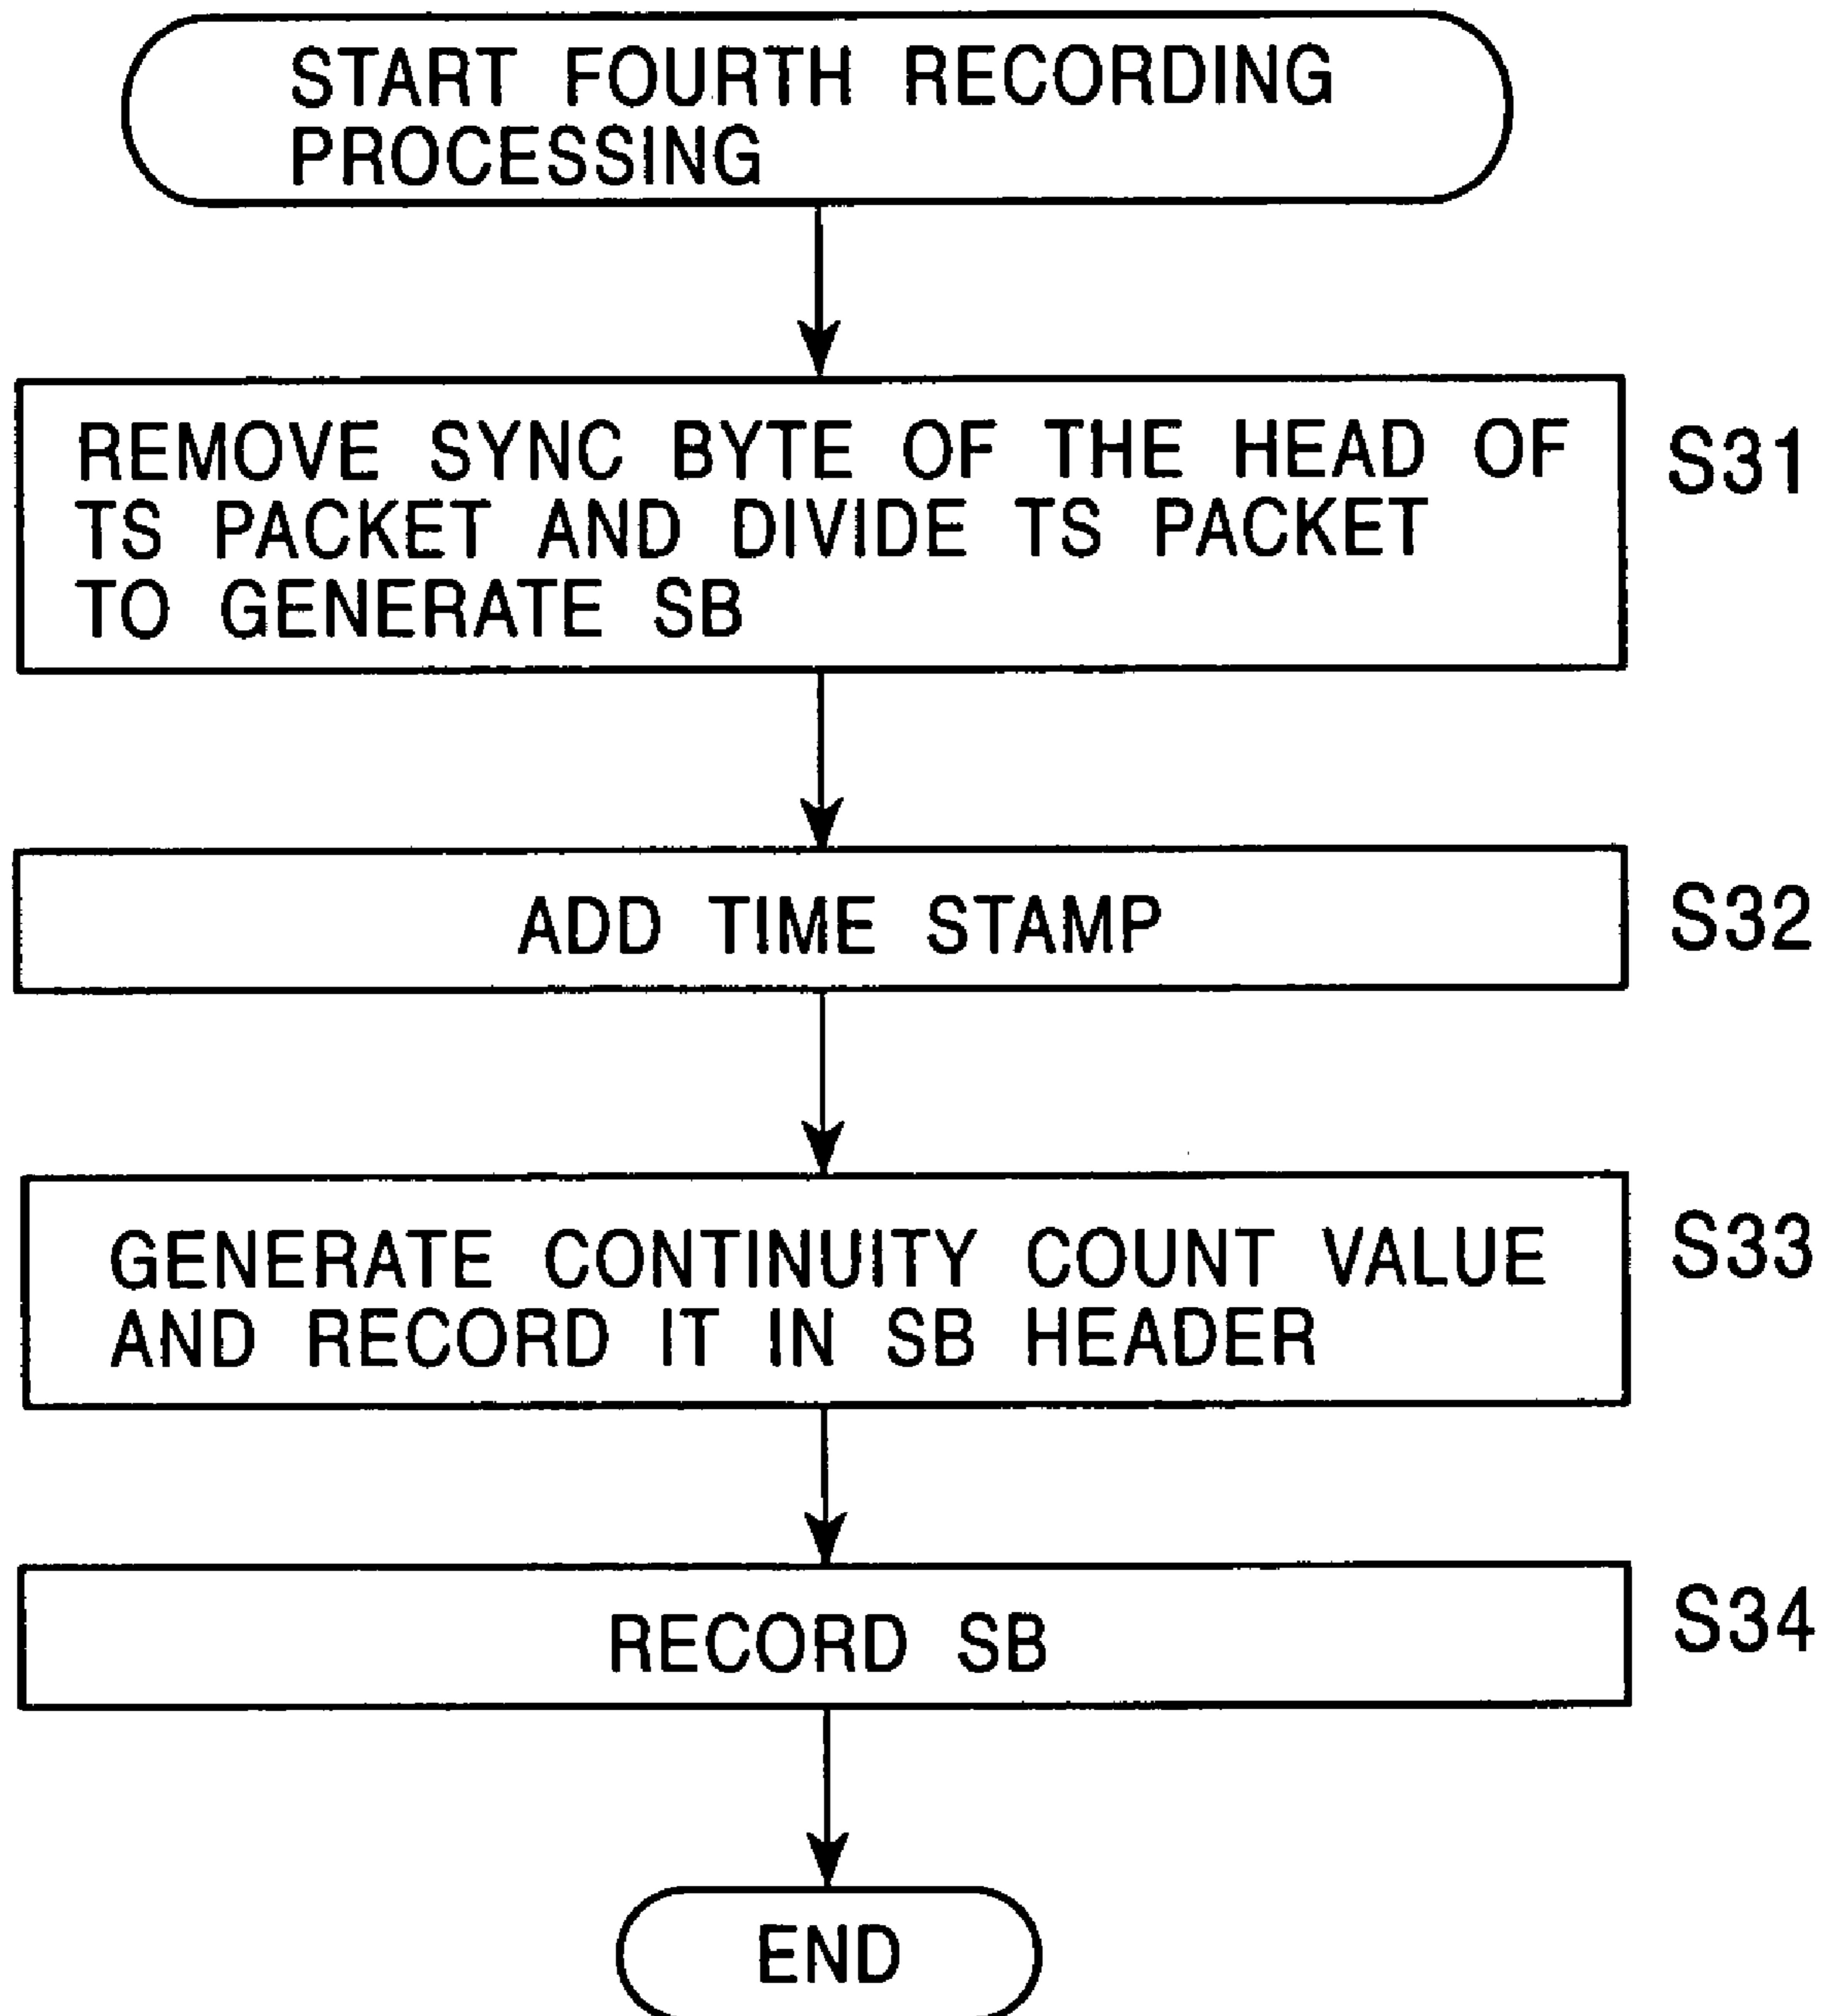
START FOURTH RECORDING PROCESSING

REMOVE SYNC BYTE OF THE HEAD OF TS PACKET AND DIVIDE TS PACKET TO GENERATE SB

S31

ADD TIME STAMP

S32

GENERATE CONTINUITY COUNT VALUE AND RECORD IT IN SB HEADER

S33

RECORD SB

S34

END